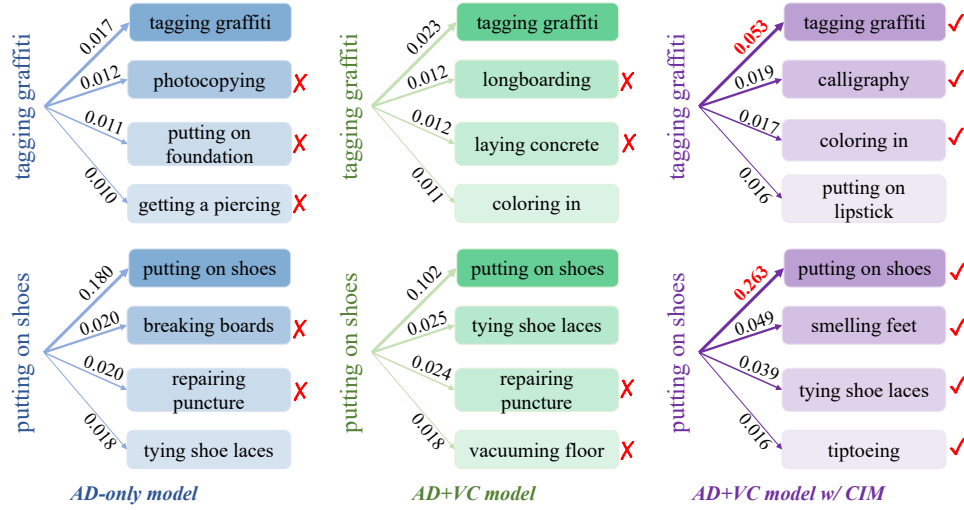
tagging graffiti
0.017 tagging graffiti
0.012 photocopying ✗
0.011 putting on foundation ✗
0.010 getting a piercing ✗

tagging graffiti
0.023 tagging graffiti
0.012 longboarding ✗
0.012 laying concrete ✗
0.011 coloring in

tagging graffiti
0.053 tagging graffiti ✓
0.019 calligraphy ✓
0.017 coloring in ✓
0.016 putting on lipstick

putting on shoes
0.180 putting on shoes
0.020 breaking boards ✗
0.020 repairing puncture ✗
0.018 tying shoe laces

putting on shoes
0.102 putting on shoes
0.025 tying shoe laces
0.024 repairing puncture ✗
0.018 vacuuming floor ✗

putting on shoes
0.263 putting on shoes ✓
0.049 smelling feet ✓
0.039 tying shoe laces ✓
0.016 tiptoeing ✓

AD-only model

AD+VC model

AD+VC model w/ CIM